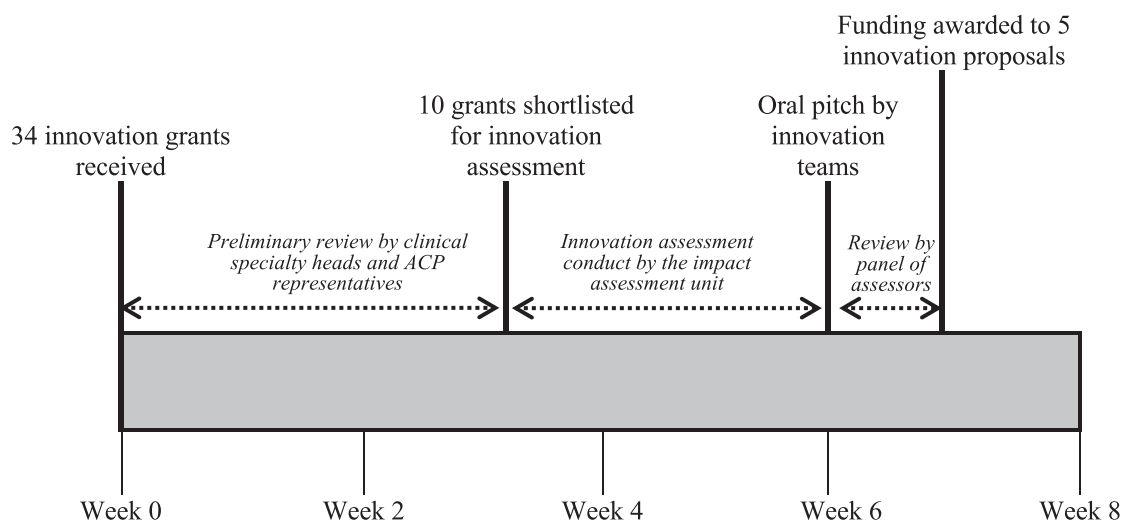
Funding awarded to 5 innovation proposals

34 innovation grants received

10 grants shortlisted for innovation assessment

Oral pitch by innovation teams

Preliminary review by clinical specialty heads and ACP representatives

Innovation assessment conduct by the impact assessment unit

Review by panel of assessors

Week 0

Week 2

Week 4

Week 6

Week 8